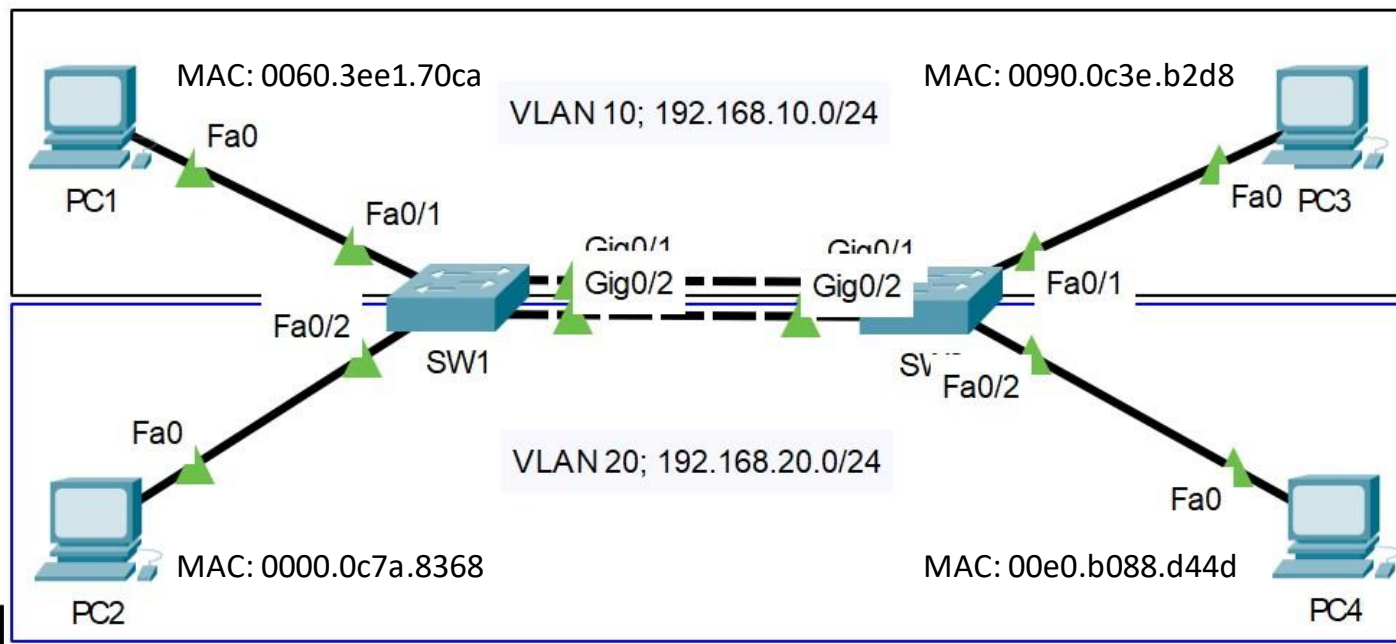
MAC: 0060.3ee1.70ca

VLAN 10; 192.168.10.0/24

MAC: 0090.0c3e.b2d8

Fa0

PC1

Fa0/1

Gig0/1

Gig0/2

Gig0/1

Gig0/2

Fa0 PC3

Fa0/1

Fa0/2

SW1

SW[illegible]

Fa0/2

Fa0

VLAN 20; 192.168.20.0/24

Fa0

MAC: 0000.0c7a.8368

MAC: 00e0.b088.d44d

PC2

PC4